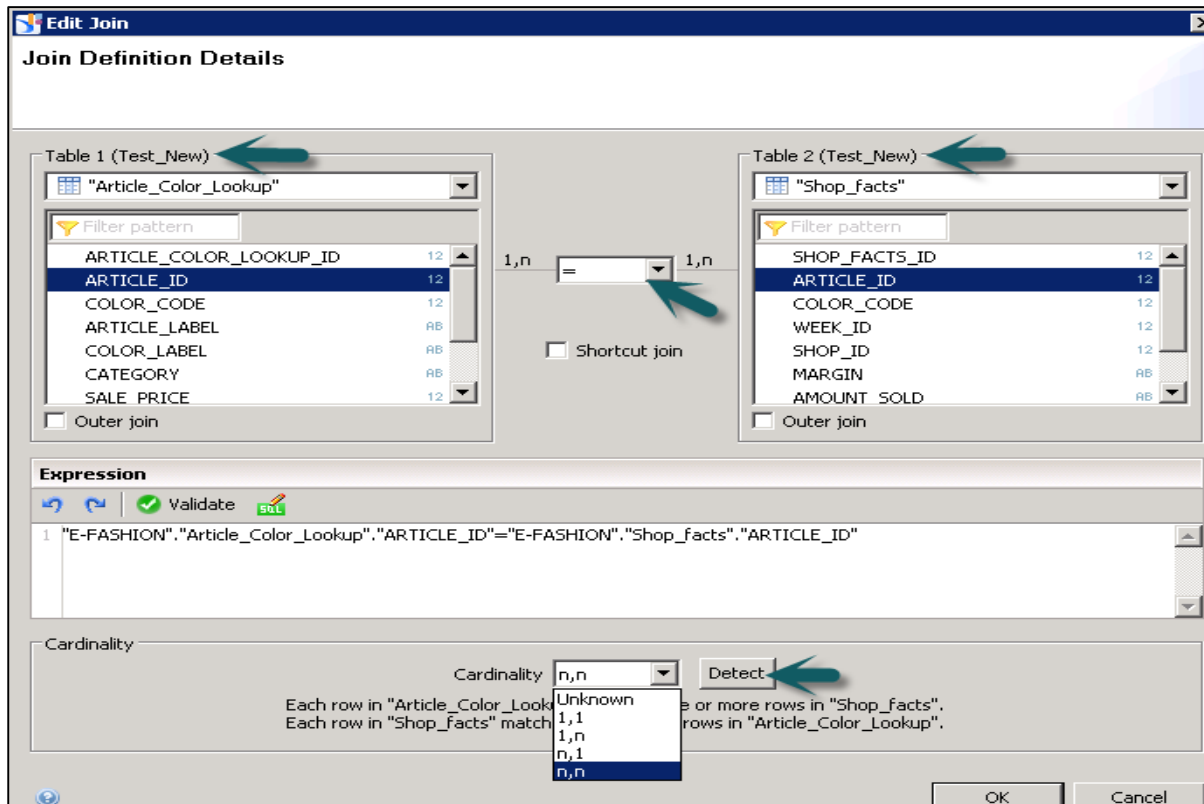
Edit Join
Join Definition Details

Table 1 (Test_New)
"Article_Color_Lookup"
Filter pattern
ARTICLE_COLOR_LOOKUP_ID 12
ARTICLE_ID 12
COLOR_CODE 12
ARTICLE_LABEL AB
COLOR_LABEL AB
CATEGORY AB
SALE_PRICE 12
Outer join

1,n
=
1,n
Shortcut join

Table 2 (Test_New)
"Shop_facts"
Filter pattern
SHOP_FACTS_ID 12
ARTICLE_ID 12
COLOR_CODE 12
WEEK_ID 12
SHOP_ID 12
MARGIN AB
AMOUNT_SOLD AB
Outer join

Expression
Validate
1 "E-FASHION"."Article_Color_Lookup"."ARTICLE_ID"="E-FASHION"."Shop_facts"."ARTICLE_ID"

Cardinality
Cardinality n,n
Detect
Each row in "Article_Color_Looku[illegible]e or more rows in "Shop_facts".
Each row in "Shop_facts" match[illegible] rows in "Article_Color_Lookup".
Unknown
1,1
1,n
n,1
n,n

OK
Cancel